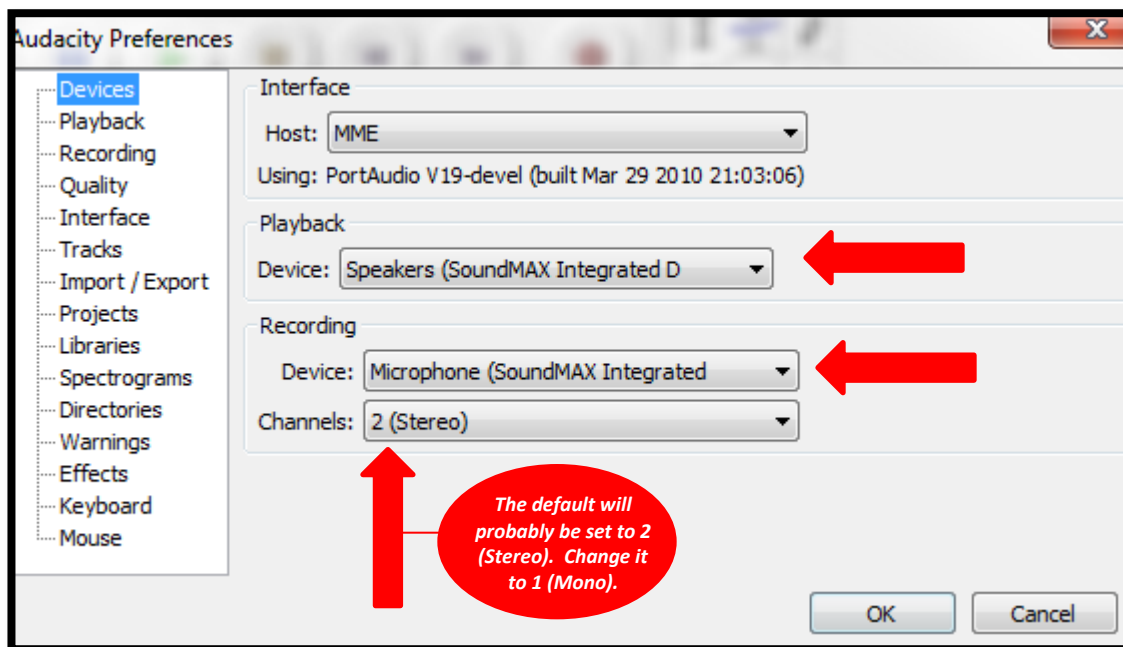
Audacity Preferences

Devices
Playback
Recording
Quality
Interface
Tracks
Import / Export
Projects
Libraries
Spectrograms
Directories
Warnings
Effects
Keyboard
Mouse

Interface
Host: MME
Using: PortAudio V19-devel (built Mar 29 2010 21:03:06)

Playback
Device: Speakers (SoundMAX Integrated D

Recording
Device: Microphone (SoundMAX Integrated
Channels: 2 (Stereo)

The default will probably be set to 2 (Stereo). Change it to 1 (Mono).

OK
Cancel